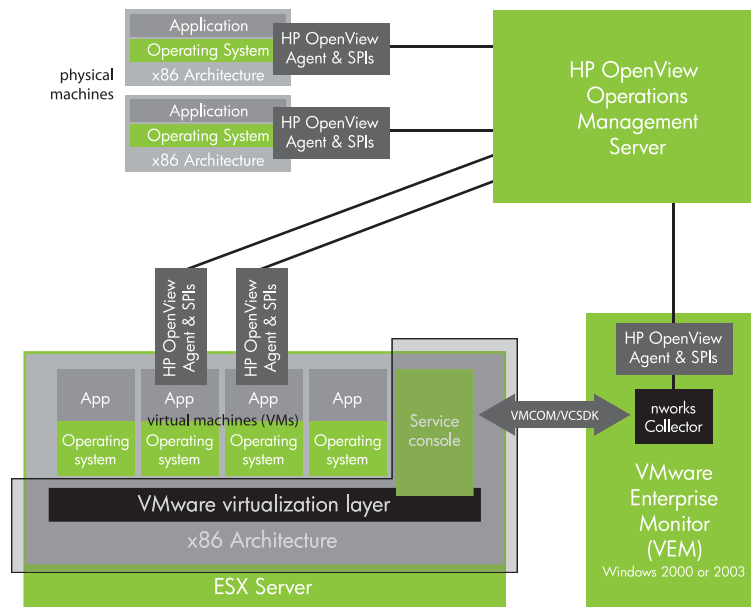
Application
Operating System
x86 Architecture
HP OpenView Agent & SPIs

physical machines

Application
Operating System
x86 Architecture
HP OpenView Agent & SPIs

HP OpenView Operations Management Server

HP OpenView Agent & SPIs
HP OpenView Agent & SPIs

App
App
App
App
virtual machines (VMs)
Operating system
Operating system
Operating system
Operating system
Service console

VMware virtualization layer
x86 Architecture
ESX Server

VMCOM/VCSDK

HP OpenView Agent & SPIs
nworks Collector

VMware Enterprise Monitor (VEM)
Windows 2000 or 2003